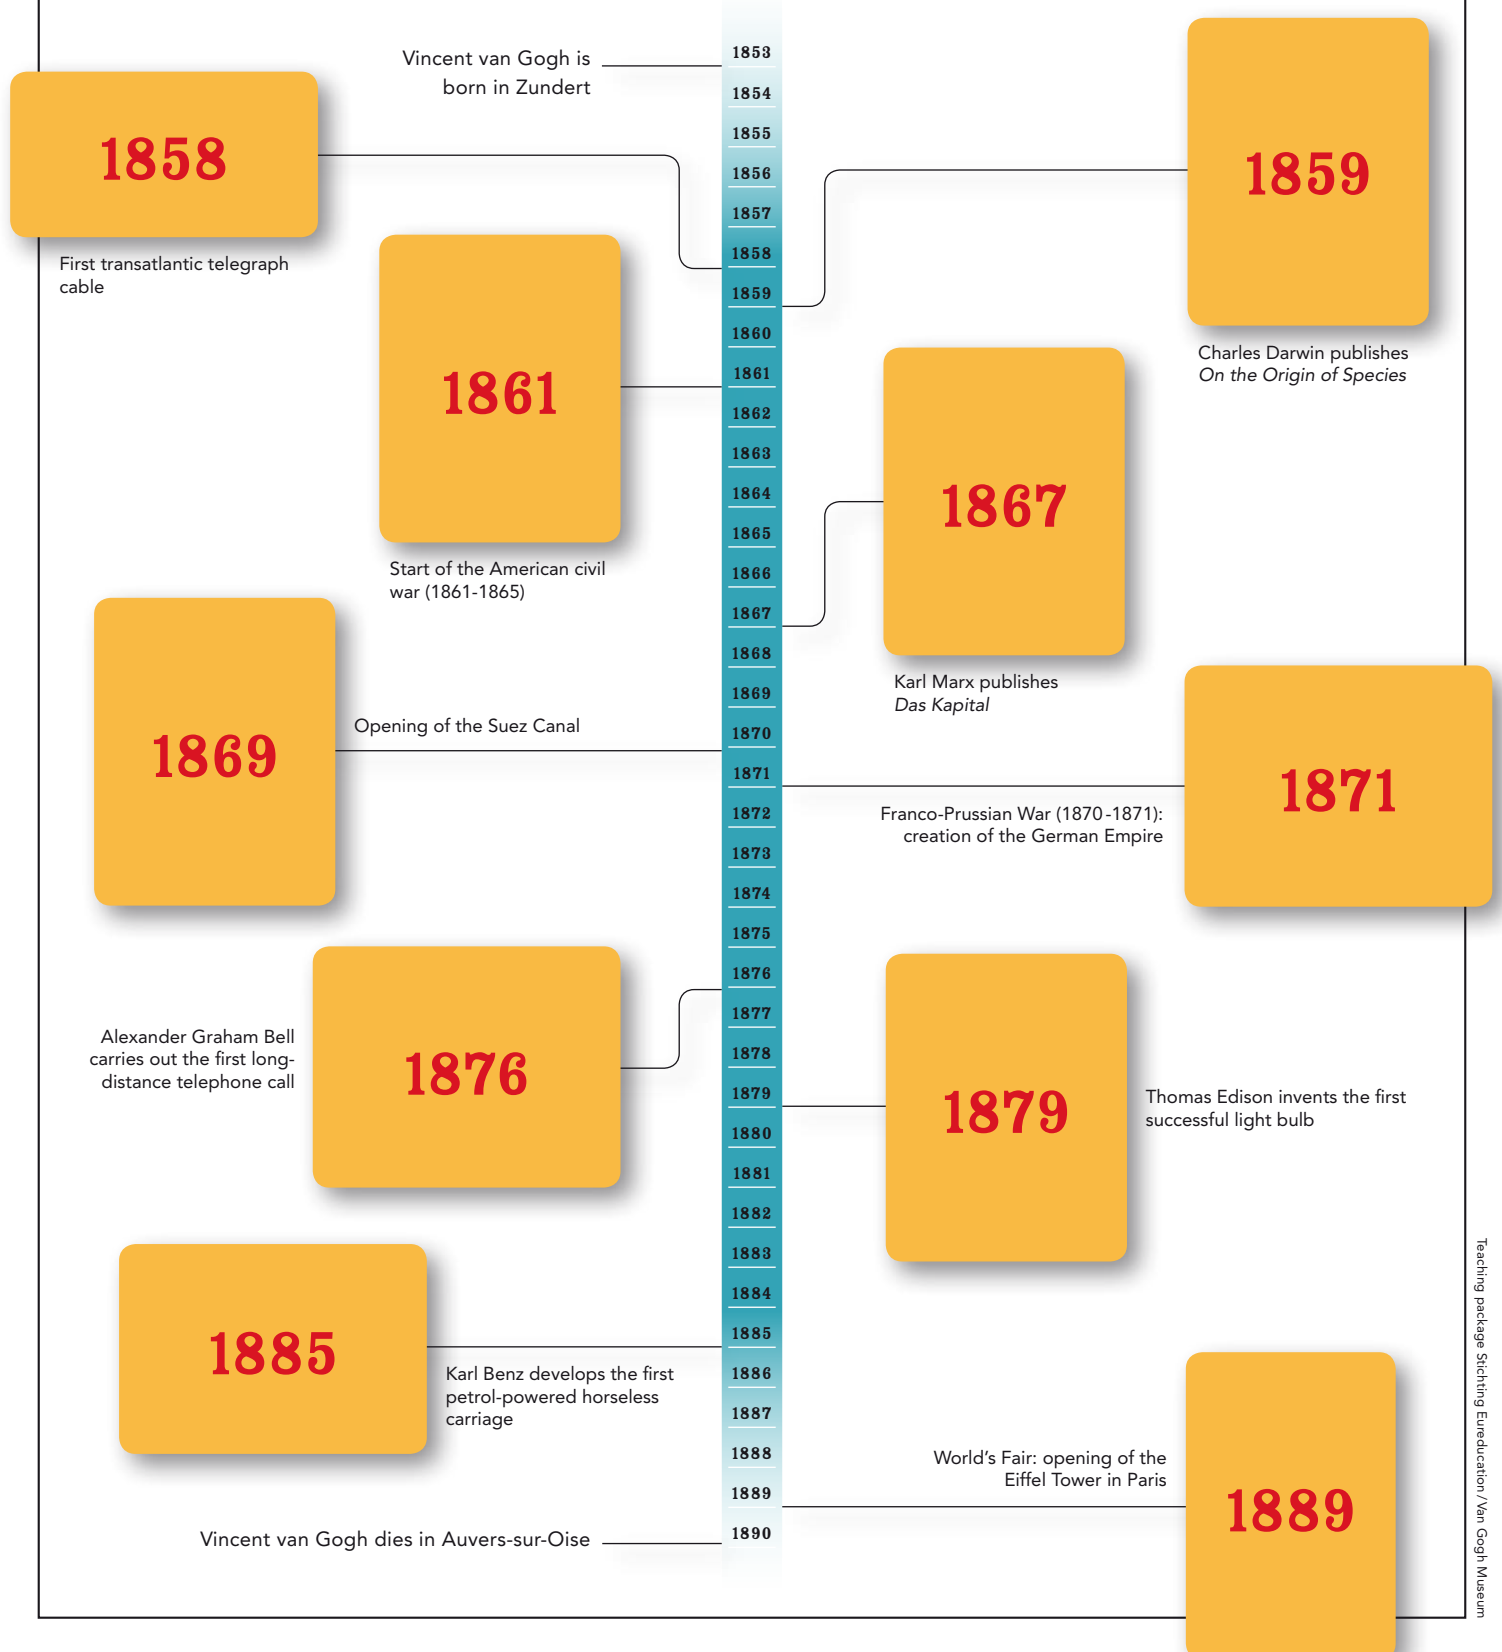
Vincent van Gogh is born in Zundert

1853
1854
1855
1856
1857
1858
1859
1860
1861
1862
1863
1864
1865
1866
1867
1868
1869
1870
1871
1872
1873
1874
1875
1876
1877
1878
1879
1880
1881
1882
1883
1884
1885
1886
1887
1888
1889
1890

1859

Charles Darwin publishes *On the Origin of Species*

1858

First transatlantic telegraph cable

1861

Start of the American civil war (1861-1865)

1867

Karl Marx publishes *Das Kapital*

1869

Opening of the Suez Canal

1871

Franco-Prussian War (1870-1871): creation of the German Empire

1876

Alexander Graham Bell carries out the first long-distance telephone call

1879

Thomas Edison invents the first successful light bulb

1885

Karl Benz develops the first petrol-powered horseless carriage

World's Fair: opening of the Eiffel Tower in Paris

1889

Vincent van Gogh dies in Auvers-sur-Oise

Teaching package Stichting Eureducation/Van Gogh Museum